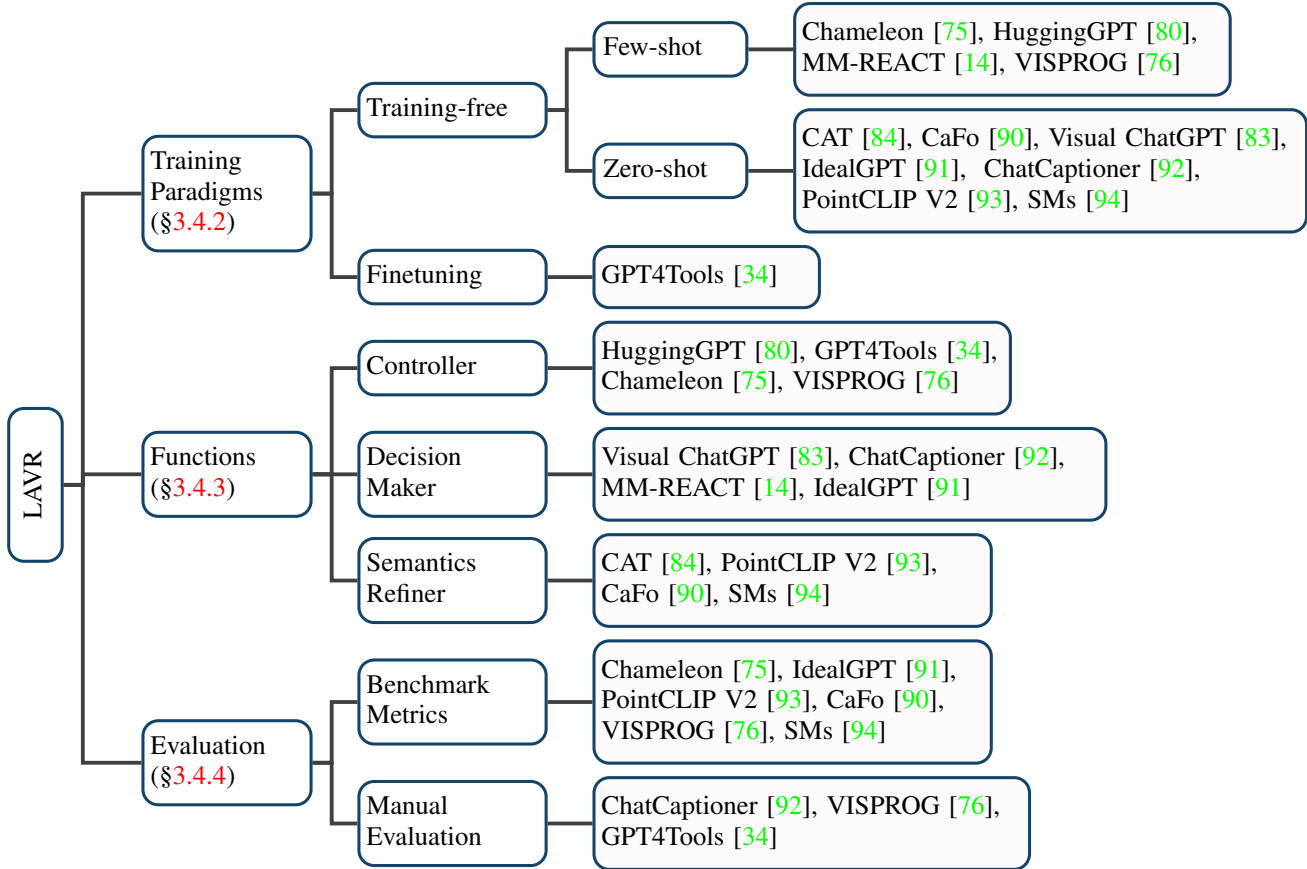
LAVR

Training Paradigms (§3.4.2)

Training-free

Few-shot

Chameleon [75], HuggingGPT [80], MM-REACT [14], VISPROG [76]

Zero-shot

CAT [84], CaFo [90], Visual ChatGPT [83], IdealGPT [91], ChatCaptioner [92], PointCLIP V2 [93], SMs [94]

Finetuning

GPT4Tools [34]

Functions (§3.4.3)

Controller

HuggingGPT [80], GPT4Tools [34], Chameleon [75], VISPROG [76]

Decision Maker

Visual ChatGPT [83], ChatCaptioner [92], MM-REACT [14], IdealGPT [91]

Semantics Refiner

CAT [84], PointCLIP V2 [93], CaFo [90], SMs [94]

Evaluation (§3.4.4)

Benchmark Metrics

Chameleon [75], IdealGPT [91], PointCLIP V2 [93], CaFo [90], VISPROG [76], SMs [94]

Manual Evaluation

ChatCaptioner [92], VISPROG [76], GPT4Tools [34]